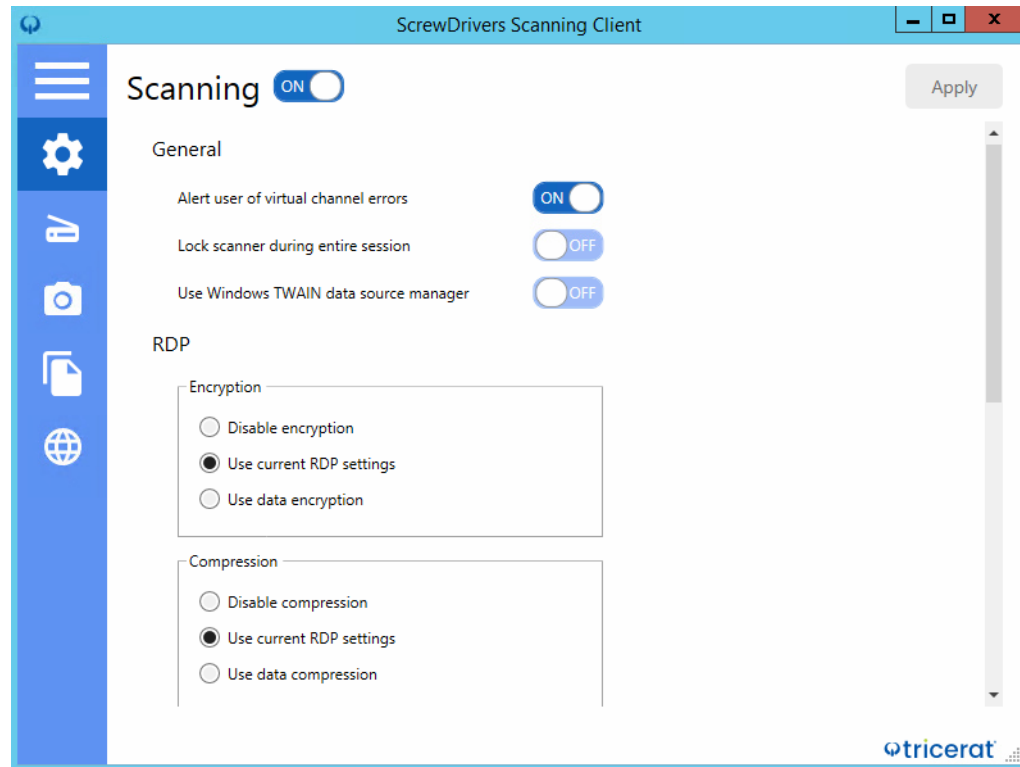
ScrewDrivers Scanning Client

Scanning ON

Apply

General

Alert user of virtual channel errors ON

Lock scanner during entire session OFF

Use Windows TWAIN data source manager OFF

RDP

Encryption

Disable encryption

Use current RDP settings

Use data encryption

Compression

Disable compression

Use current RDP settings

Use data compression

tricerat